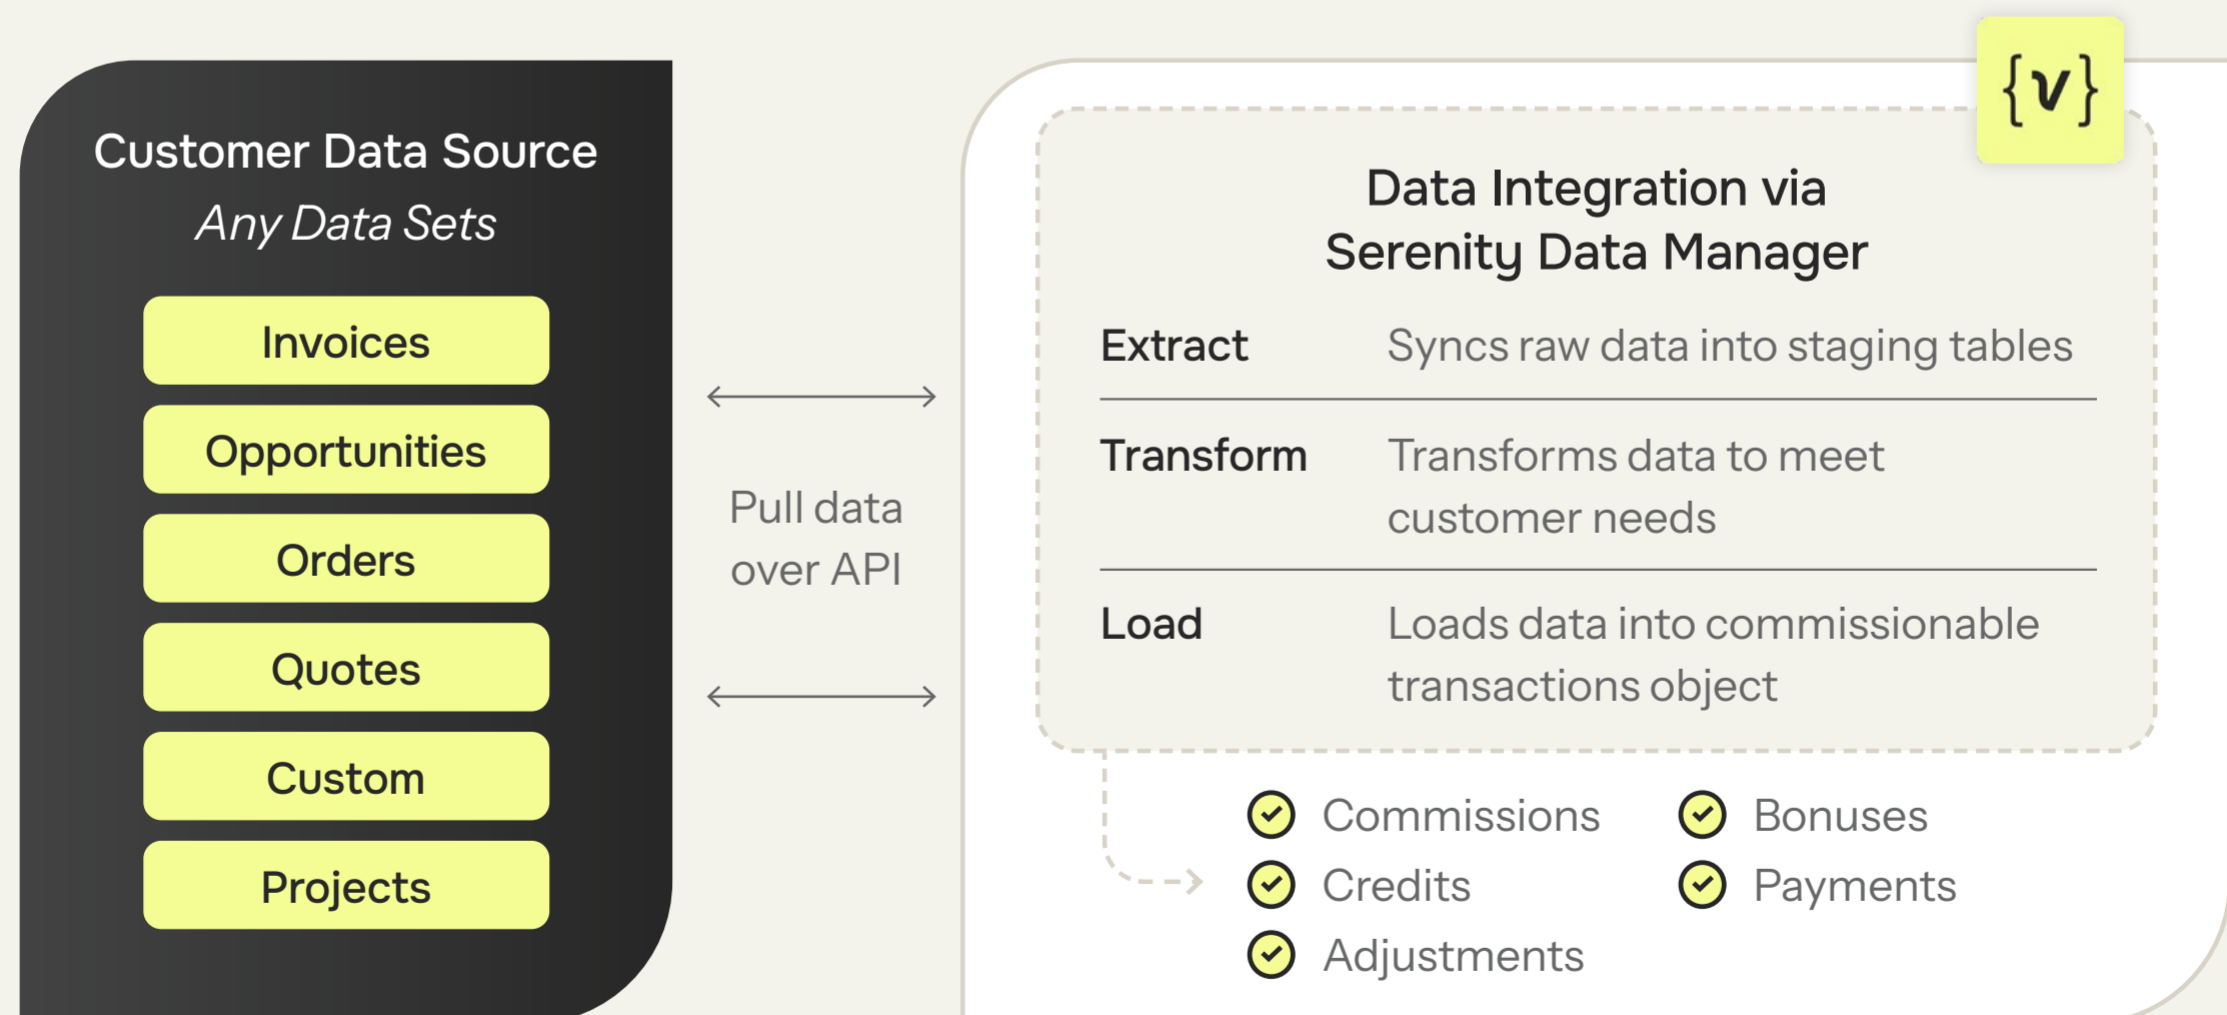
Customer Data Source
*Any Data Sets*

Invoices

Opportunities

Orders

Quotes

Custom

Projects

Pull data over API

{v}

Data Integration via Serenity Data Manager

| | |
|---|---|
| Extract | Syncs raw data into staging tables |
| Transform | Transforms data to meet customer needs |
| Load | Loads data into commissionable transactions object |

Commissions

Credits

Adjustments

Bonuses

Payments